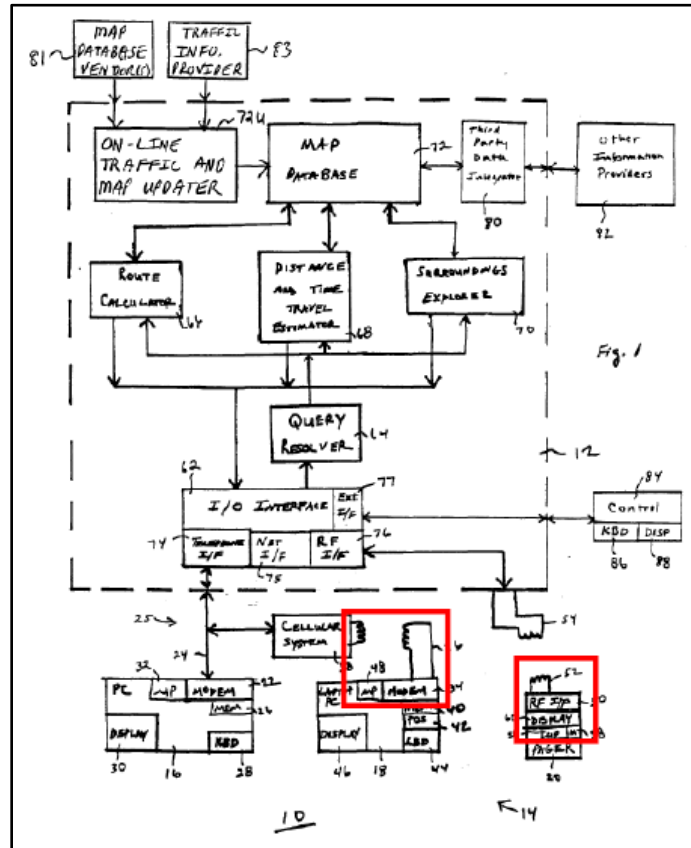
81 MAP DATABASE VENDOR(S)

TRAFFIC INFO. PROVIDER 83

72U

ON-LINE TRAFFIC AND MAP UPDATER

MAP DATA-BASE 72

Third Party Data Integrator 80

Other Information Providers 82

ROUTE CALCULATOR 64

DISTANCE AND TIME TRAVEL ESTIMATOR 68

SURROUNDINGS EXPLORER 70

Fig. 1

QUERY RESOLVER 14

12

62

I/O INTERFACE

Ext I/F 77

Control 84

KBD 86

DISP 88

74 TELEPHONE I/F

NET I/F 75

RF I/F 76

54

25

CELLULAR SYSTEM

24

PC

32

μP

MODEM

22

MEM 26

DISPLAY

KBD

30 16 28

LAPTOP PC

μP 48

MODEM 34

40

POS 42

DISPLAY

KBD

46 18 44

52

RF I/F 50

60 DISPLAY

56

58

PAGER

20

10

14